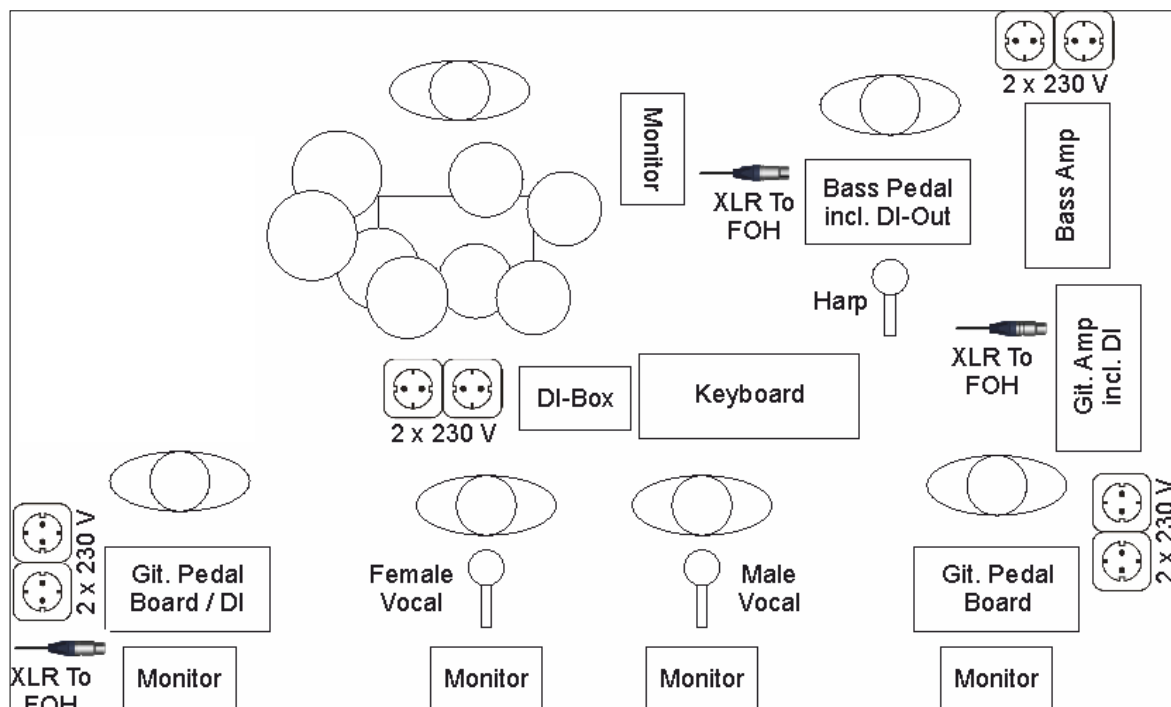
2 x 230 V

Monitor

XLR To FOH

Bass Pedal incl. DI-Out

Bass Amp

Harp

XLR To FOH

Git. Amp incl. DI

2 x 230 V

DI-Box

Keyboard

2 x 230 V

Git. Pedal Board / DI

Female Vocal

Male Vocal

Git. Pedal Board

2 x 230 V

XLR To FOH

Monitor

Monitor

Monitor

Monitor